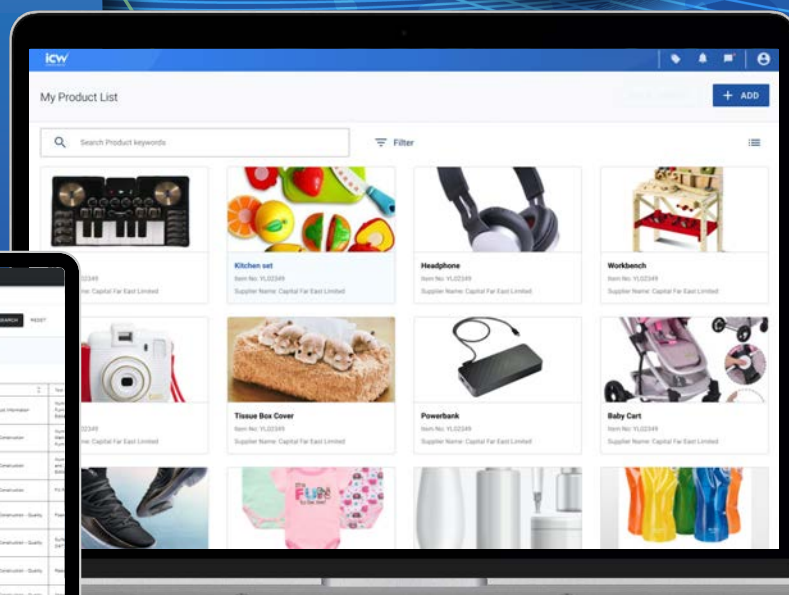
icw

My Product List

+ ADD

Search Product keywords

Filter

Item No: YL02349
Supplier Name: Capital Far East Limited

Kitchen set
Item No: YL02349
Supplier Name: Capital Far East Limited

Headphone
Item No: YL02349
Supplier Name: Capital Far East Limited

Workbench
Item No: YL02349
Supplier Name: Capital Far East Limited

Item No: YL02349
Supplier Name: Capital Far East Limited

Tissue Box Cover
Item No: YL02349
Supplier Name: Capital Far East Limited

Powerbank
Item No: YL02349
Supplier Name: Capital Far East Limited

Baby Cart
Item No: YL02349
Supplier Name: Capital Far East Limited

SEARCH RESET

Construction
Construction
Construction
Construction - Quality
Construction - Quality
Construction - Quality